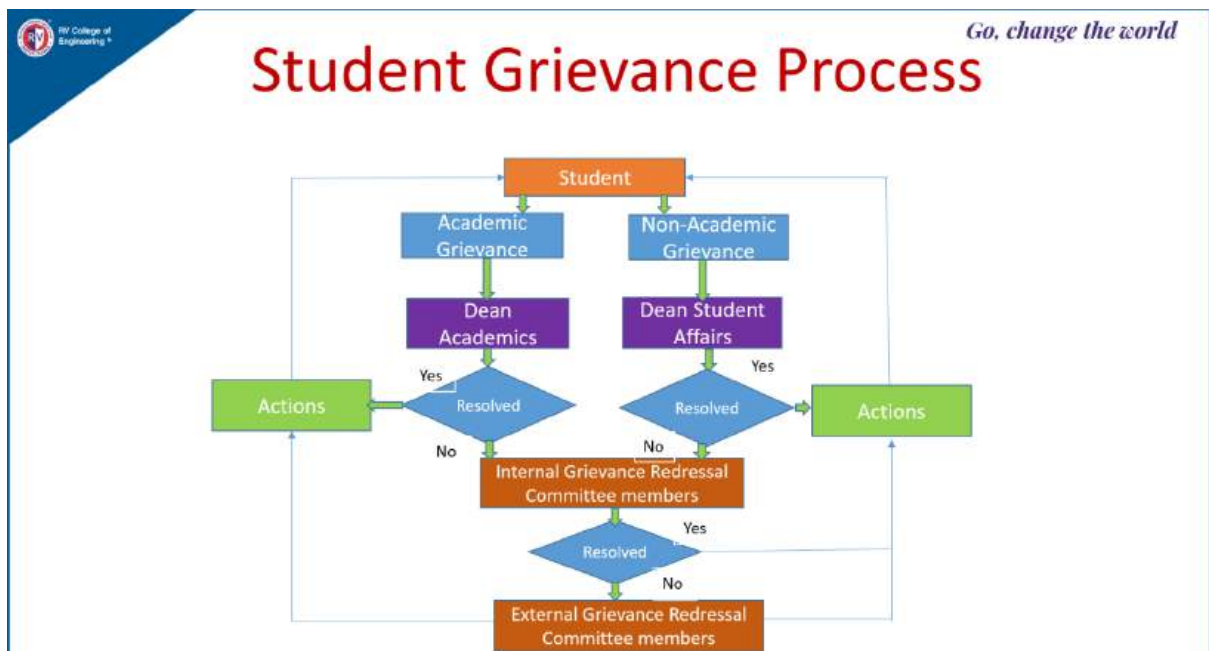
RV College of Engineering®

Go, change the world

Student Grievance Process

Student

Academic Grievance

Non-Academic Grievance

Dean Academics

Dean Student Affairs

Yes

Yes

Actions

Resolved

Resolved

Actions

No

No

Internal Grievance Redressal Committee members

Yes

Resolved

No

External Grievance Redressal Committee members